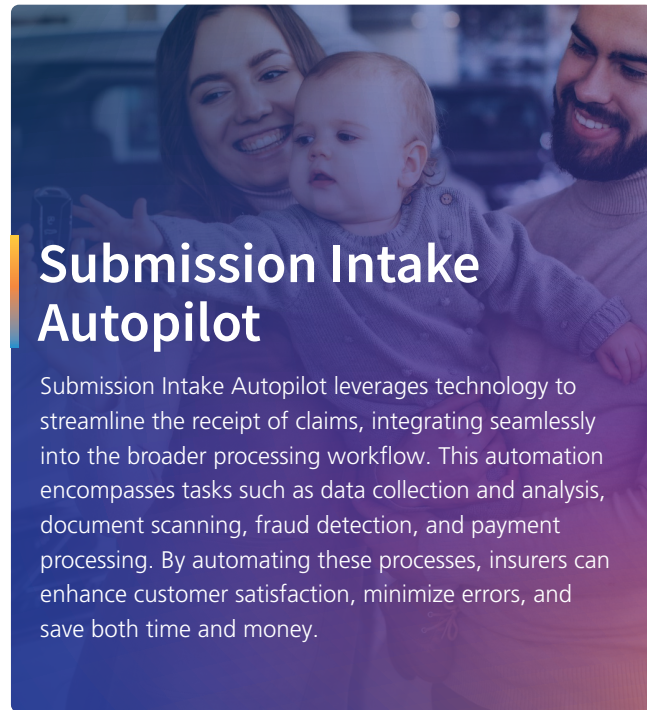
Submission Intake Autopilot

Submission Intake Autopilot leverages technology to streamline the receipt of claims, integrating seamlessly into the broader processing workflow. This automation encompasses tasks such as data collection and analysis, document scanning, fraud detection, and payment processing. By automating these processes, insurers can enhance customer satisfaction, minimize errors, and save both time and money.